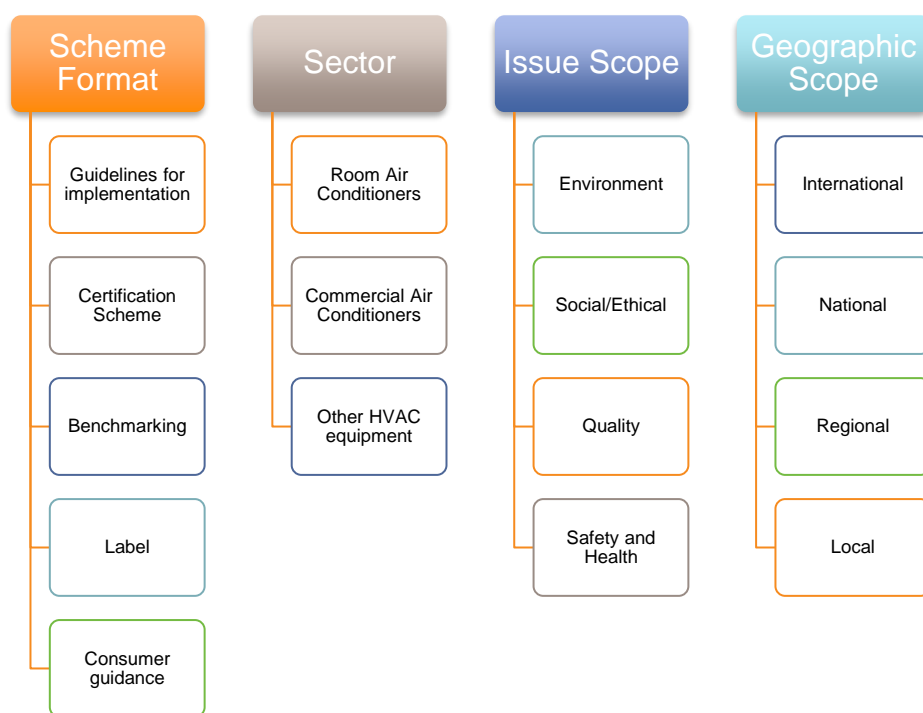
Scheme Format

Guidelines for implementation

Certification Scheme

Benchmarking

Label

Consumer guidance

Sector

Room Air Conditioners

Commercial Air Conditioners

Other HVAC equipment

Issue Scope

Environment

Social/Ethical

Quality

Safety and Health

Geographic Scope

International

National

Regional

Local